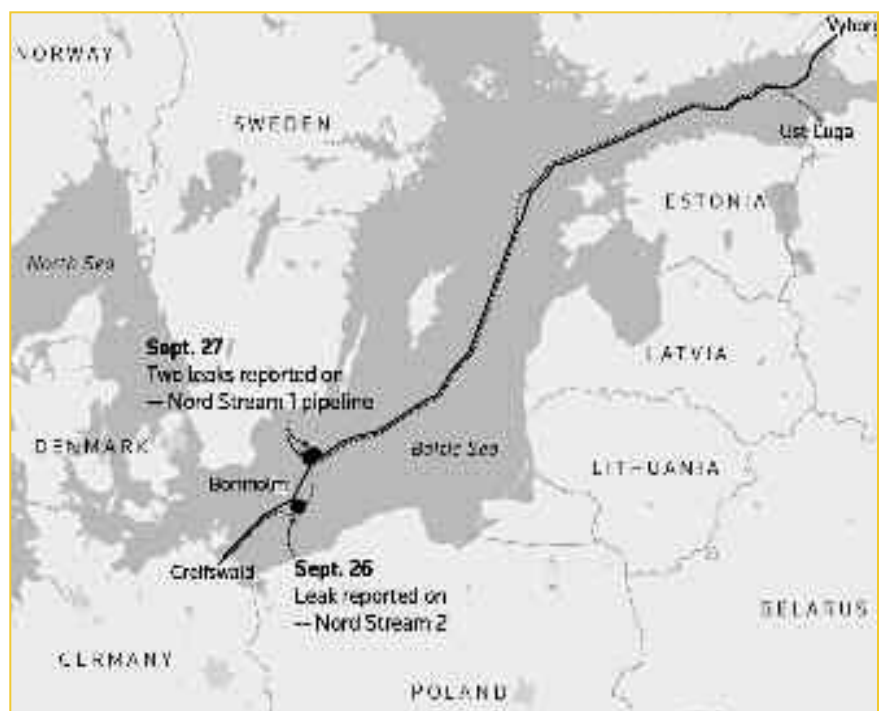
NORWAY

SWEDEN

Vyborg

Ust-Luga

ESTONIA

North Sea

Sept. 27
Two leaks reported on
— Nord Stream 1 pipeline

LATVIA

DENMARK

Baltic Sea

LITHUANIA

Bornholm

Greifswald

Sept. 26
Leak reported on
— Nord Stream 2

BELARUS

GERMANY

POLAND